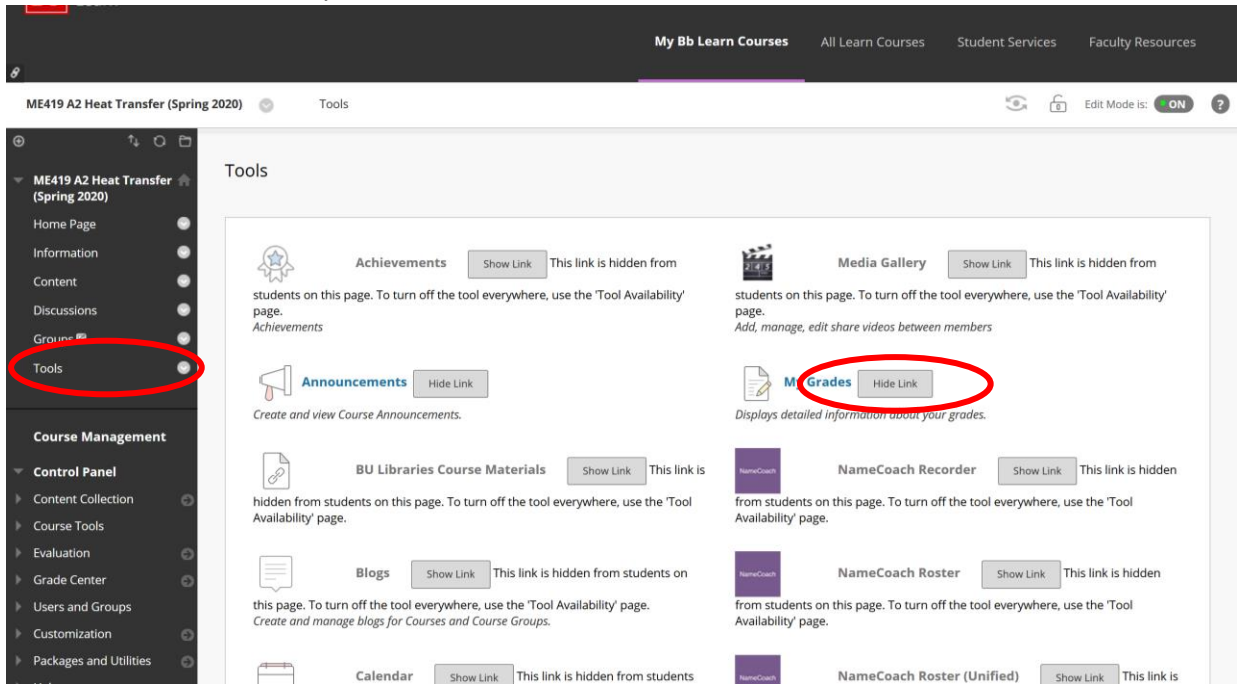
My Bb Learn Courses
All Learn Courses
Student Services
Faculty Resources

ME419 A2 Heat Transfer (Spring 2020)
Tools
Edit Mode is: ON

ME419 A2 Heat Transfer (Spring 2020)
Home Page
Information
Content
Discussions
Groups
Tools

Course Management
Control Panel
Content Collection
Course Tools
Evaluation
Grade Center
Users and Groups
Customization
Packages and Utilities

Tools

Achievements Show Link This link is hidden from students on this page. To turn off the tool everywhere, use the 'Tool Availability' page.
Achievements

Media Gallery Show Link This link is hidden from students on this page. To turn off the tool everywhere, use the 'Tool Availability' page.
Add, manage, edit share videos between members

Announcements Hide Link
Create and view Course Announcements.

My Grades Hide Link
Displays detailed information about your grades.

BU Libraries Course Materials Show Link This link is hidden from students on this page. To turn off the tool everywhere, use the 'Tool Availability' page.

NameCoach NameCoach Recorder Show Link This link is hidden from students on this page. To turn off the tool everywhere, use the 'Tool Availability' page.

Blogs Show Link This link is hidden from students on this page. To turn off the tool everywhere, use the 'Tool Availability' page.
Create and manage blogs for Courses and Course Groups.

NameCoach NameCoach Roster Show Link This link is hidden from students on this page. To turn off the tool everywhere, use the 'Tool Availability' page.

Calendar Show Link This link is hidden from students

NameCoach NameCoach Roster (Unified) Show Link This link is